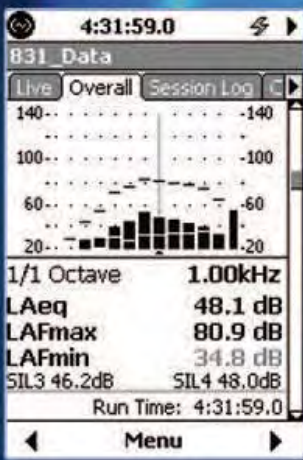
4:31:59.0

831_Data

Live | Overall | Session Log | C

140- -140
100- -100
60- -60
20- -20

1/1 Octave 1.00kHz
LAeq 48.1 dB
LAFmax 80.9 dB
LAFmin 34.8 dB
SIL3 46.2dB SIL4 48.0dB
Run Time: 4:31:59.0

Menu